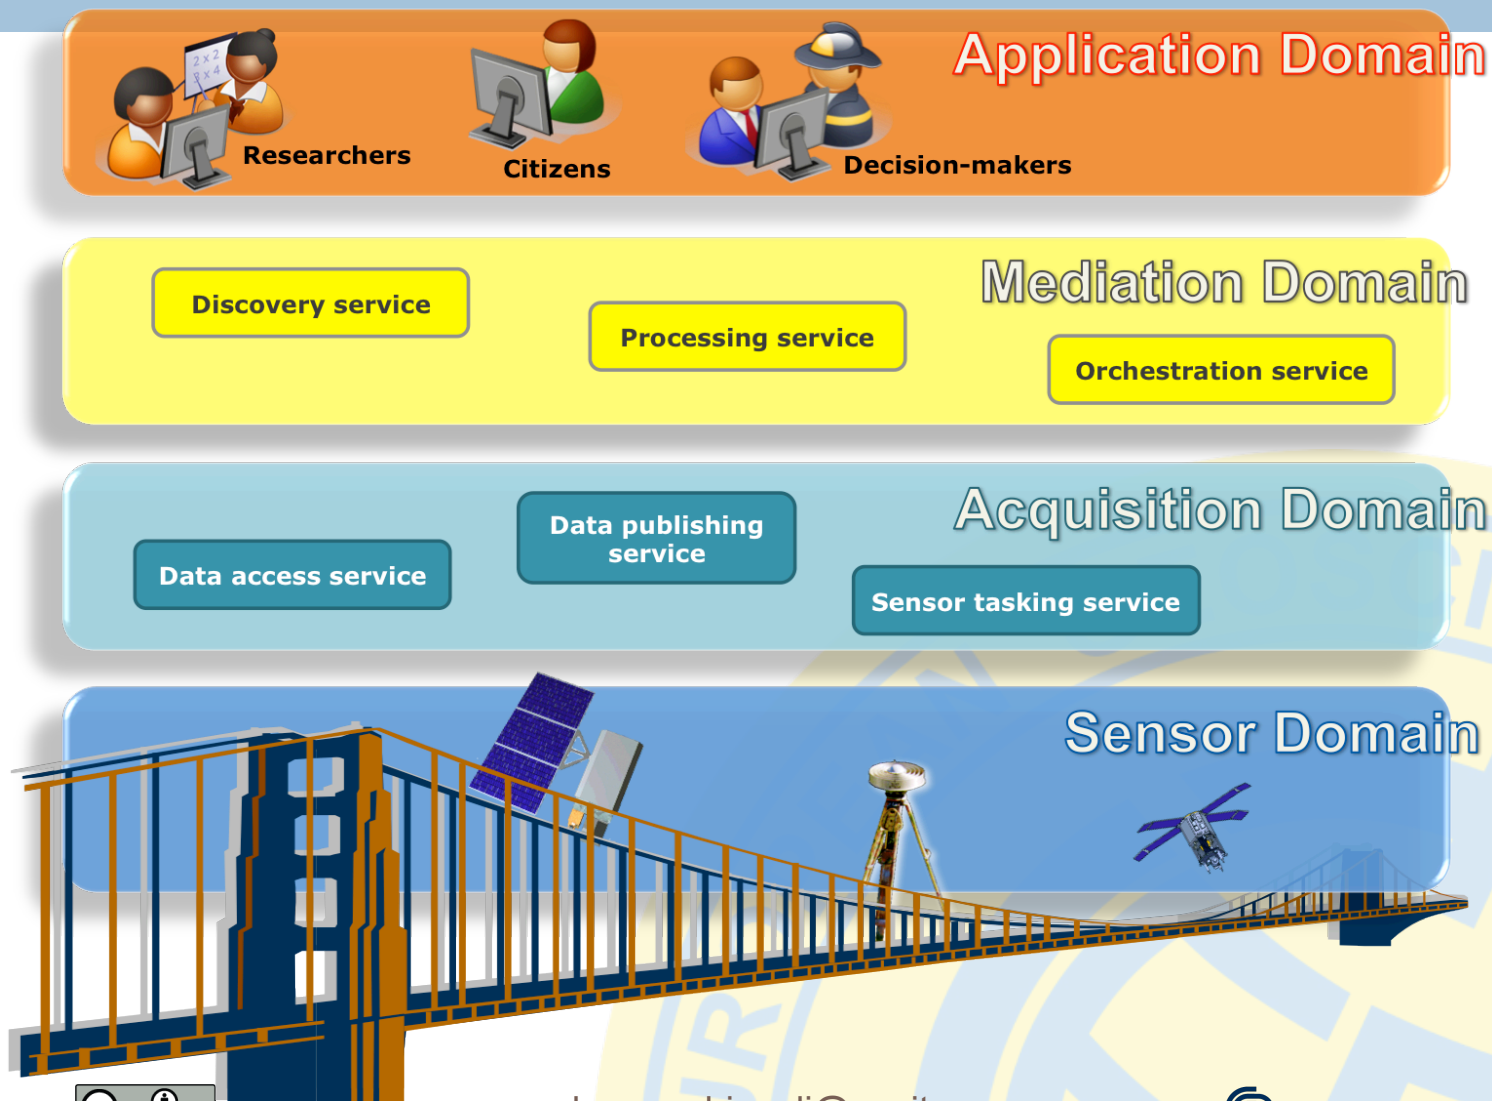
Application Domain

Researchers

Citizens

Decision-makers

Mediation Domain

Discovery service

Processing service

Orchestration service

Acquisition Domain

Data access service

Data publishing service

Sensor tasking service

Sensor Domain

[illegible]